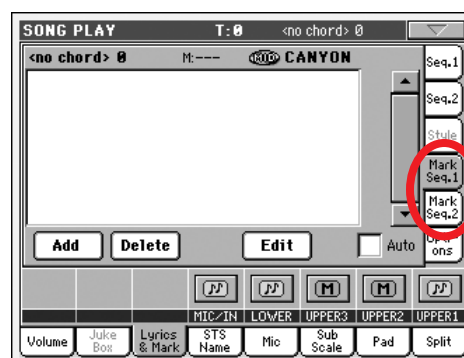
SONG PLAY T:0 <no chord> 0

<no chord> 0 M:--- MID CANYON

Seq.1

Seq.2

Style

Mark Seq.1

Mark Seq.2

Add Delete Edit Auto Options

MIC/IN LOWER M UPPER3 M UPPER2 UPPER1

Volume Juke Box Lyrics & Mark STS Name Mic Sub Scale Pad Split